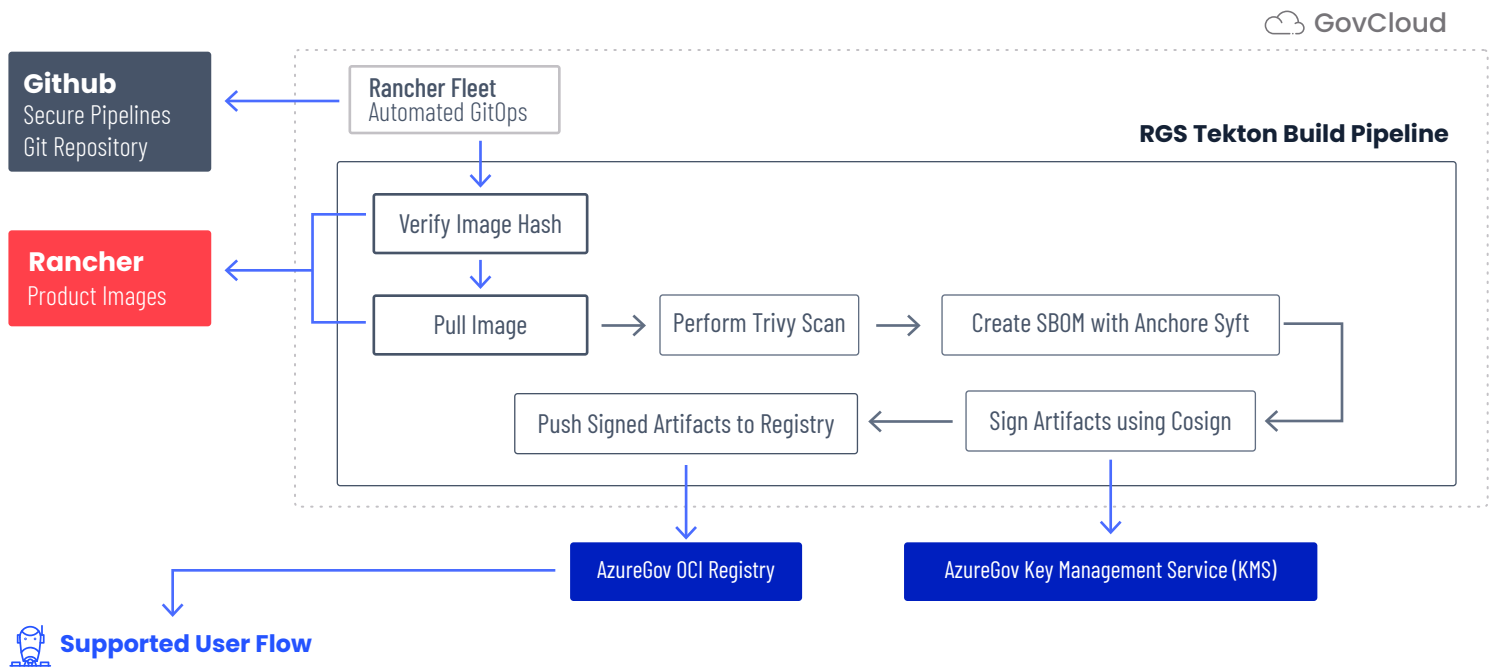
GovCloud

Github
Secure Pipelines
Git Repository

Rancher Fleet
Automated GitOps

RGS Tekton Build Pipeline

Rancher
Product Images

Verify Image Hash

Pull Image

Perform Trivy Scan

Create SBOM with Anchore Syft

Push Signed Artifacts to Registry

Sign Artifacts using Cosign

AzureGov OCI Registry

AzureGov Key Management Service (KMS)

Supported User Flow